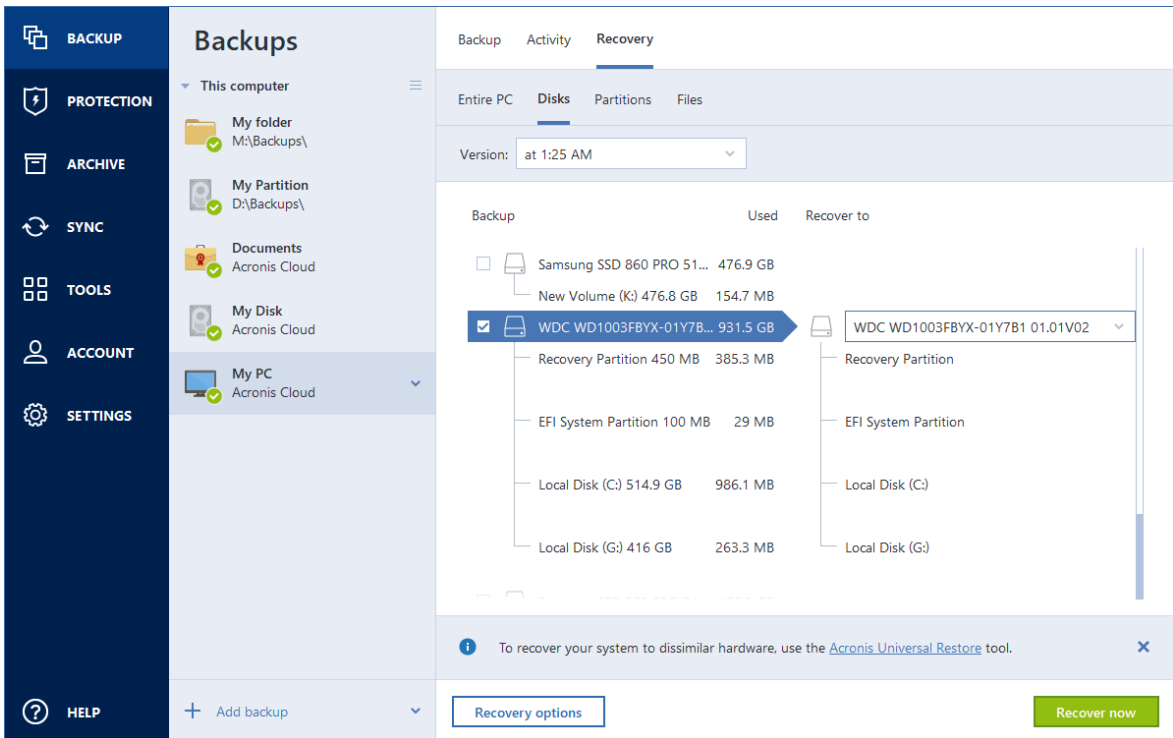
BACKUP
PROTECTION
ARCHIVE
SYNC
TOOLS
ACCOUNT
SETTINGS
HELP

Backups
This computer
My folder
M:\Backups\
My Partition
D:\Backups\
Documents
Acronis Cloud
My Disk
Acronis Cloud
My PC
Acronis Cloud
Add backup

Backup Activity Recovery
Entire PC Disks Partitions Files
Version: at 1:25 AM

| Backup | Used | Recover to |
|---|---|---|
| Samsung SSD 860 PRO 51... | 476.9 GB | |
| New Volume (K:) 476.8 GB | 154.7 MB | |
| WDC WD1003FBYX-01Y7B... | 931.5 GB | WDC WD1003FBYX-01Y7B1 01.01V02 |
| Recovery Partition 450 MB | 385.3 MB | Recovery Partition |
| EFI System Partition 100 MB | 29 MB | EFI System Partition |
| Local Disk (C:) 514.9 GB | 986.1 MB | Local Disk (C:) |
| Local Disk (G:) 416 GB | 263.3 MB | Local Disk (G:) |

To recover your system to dissimilar hardware, use the Acronis Universal Restore tool.

Recovery options
Recover now